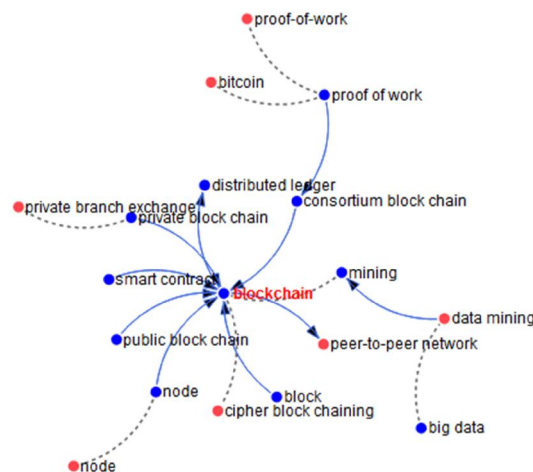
proof-of-work
bitcoin
proof of work
distributed ledger
consortium block chain
private branch exchange
private block chain
mining
smart contract
blockchain
data mining
peer-to-peer network
public block chain
node
block
cipher block chaining
big data
node